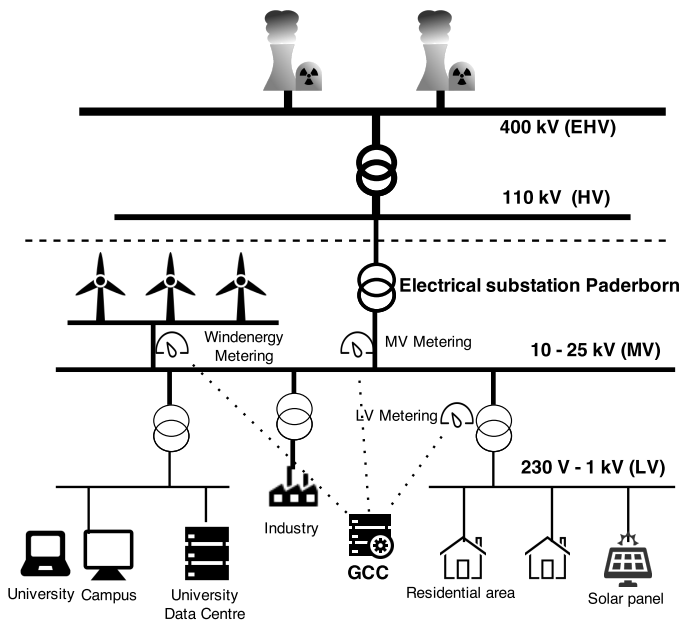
400 kV (EHV)

110 kV (HV)

Electrical substation Paderborn

Windenergy Metering

MV Metering

10 - 25 kV (MV)

LV Metering

230 V - 1 kV (LV)

Industry

GCC

University Campus

University Data Centre

Residential area

Solar panel